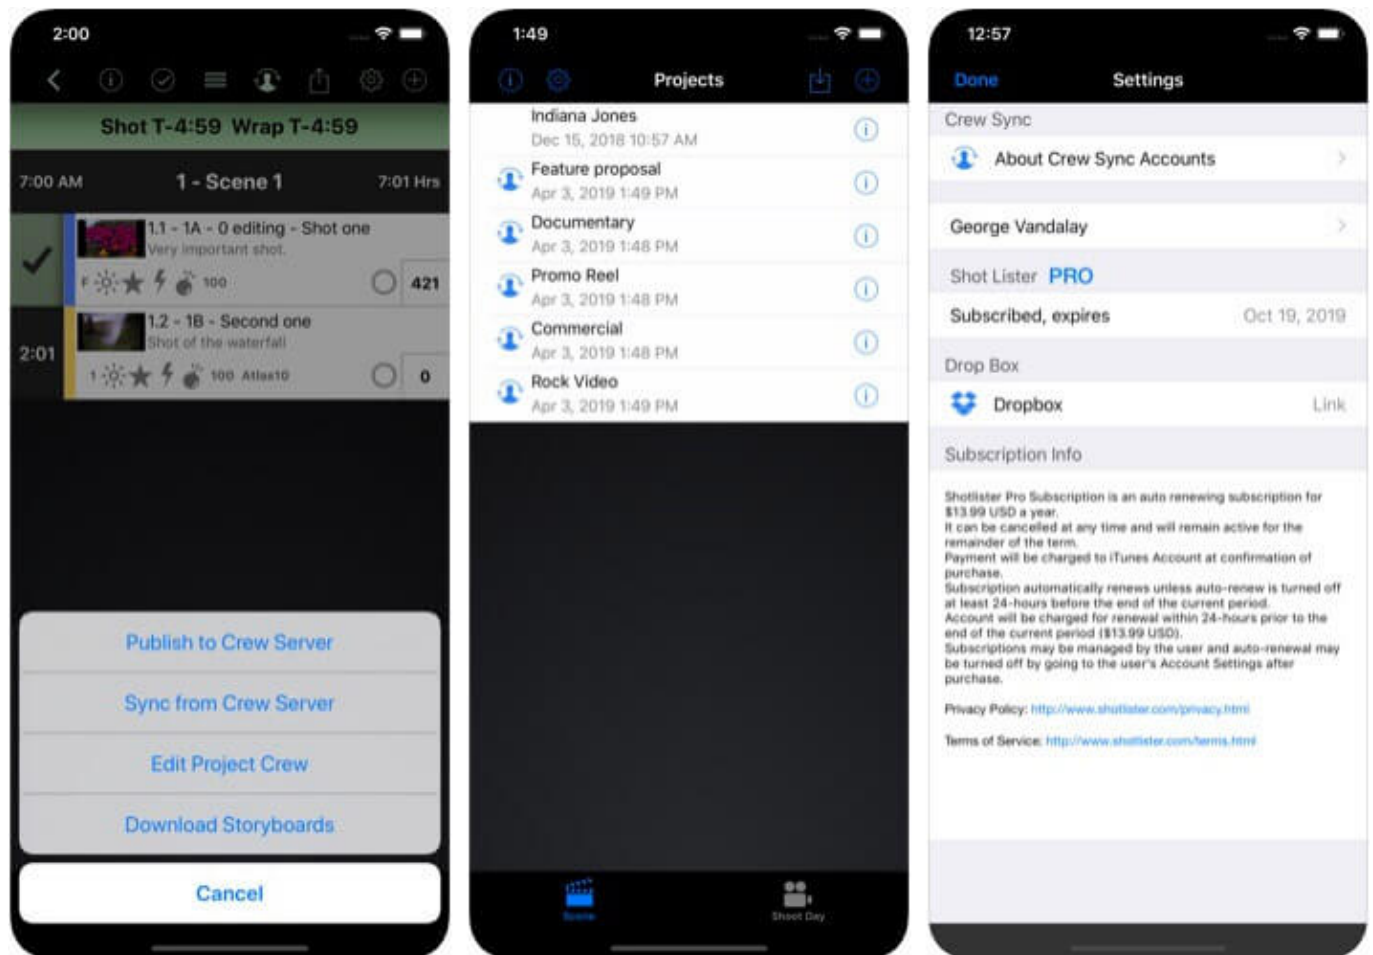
2:00

Shot T-4:59 Wrap T-4:59

7:00 AM 1 - Scene 1 7:01 Hrs

1.1 - 1A - 0 editing - Shot one
Very important shot.
100
421

2:01
1.2 - 1B - Second one
Shot of the waterfall
100 Atlas10
0

Publish to Crew Server

Sync from Crew Server

Edit Project Crew

Download Storyboards

Cancel

1:49

Projects

Indiana Jones
Dec 15, 2018 10:57 AM

Feature proposal
Apr 3, 2019 1:49 PM

Documentary
Apr 3, 2019 1:48 PM

Promo Reel
Apr 3, 2019 1:48 PM

Commercial
Apr 3, 2019 1:48 PM

Rock Video
Apr 3, 2019 1:49 PM

Scene
Shoot Day

12:57

Done Settings

Crew Sync

About Crew Sync Accounts

George Vandalay

Shot Lister PRO

Subscribed, expires Oct 19, 2019

Drop Box

Dropbox Link

Subscription Info

Shotlister Pro Subscription is an auto renewing subscription for $13.99 USD a year.
It can be cancelled at any time and will remain active for the remainder of the term.
Payment will be charged to iTunes Account at confirmation of purchase.
Subscription automatically renews unless auto-renew is turned off at least 24-hours before the end of the current period.
Account will be charged for renewal within 24-hours prior to the end of the current period ($13.99 USD).
Subscriptions may be managed by the user and auto-renewal may be turned off by going to the user's Account Settings after purchase.

Privacy Policy: http://www.shotlister.com/privacy.html

Terms of Service: http://www.shotlister.com/terms.html